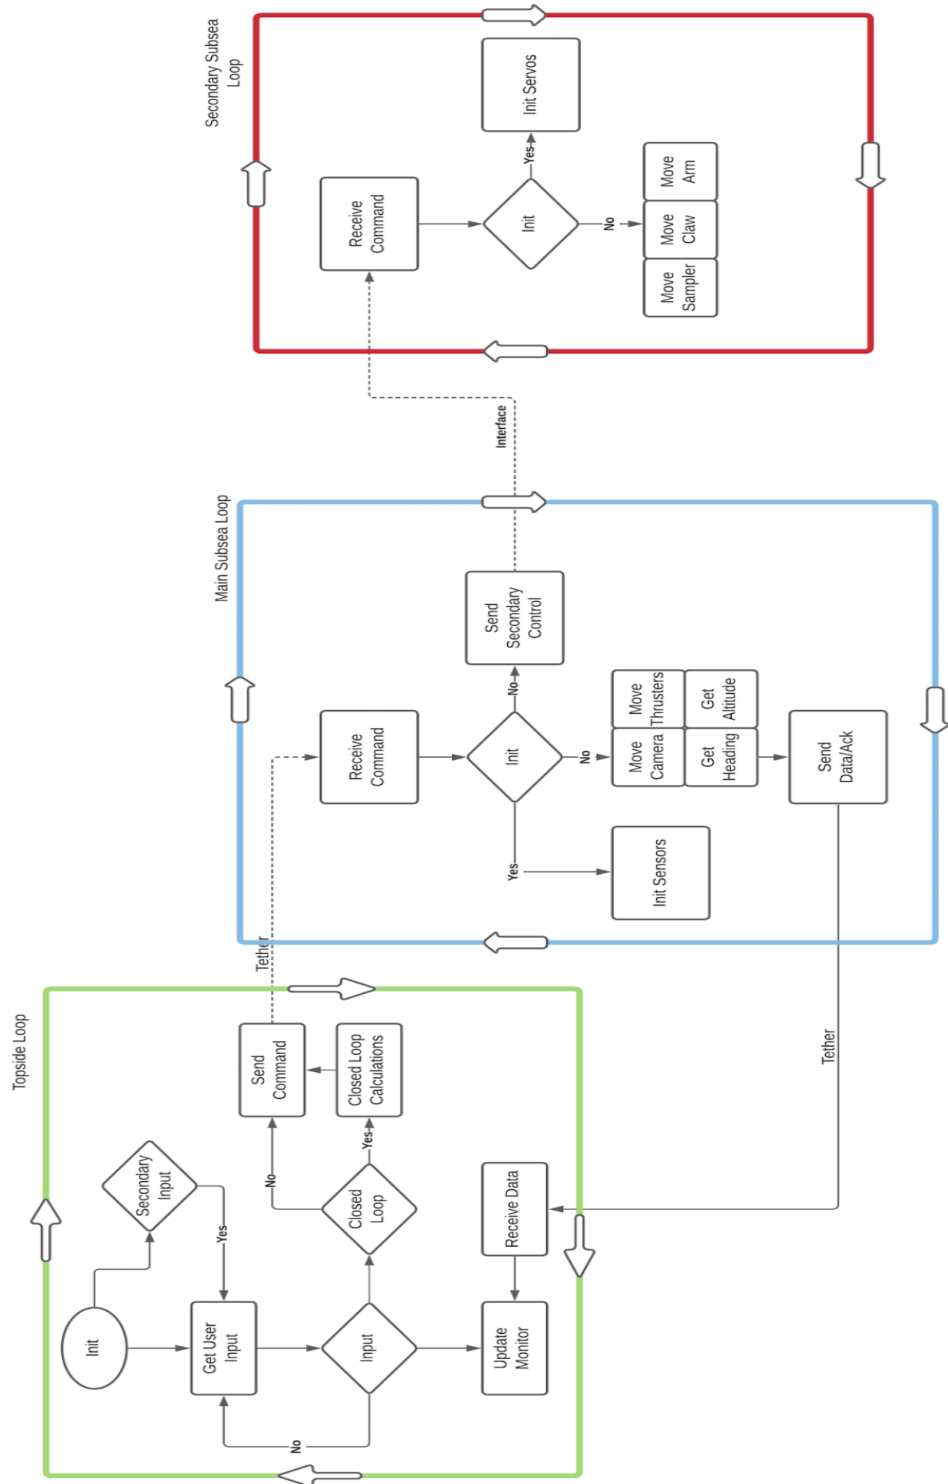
Secondary Subsea Loop

Receive Command

Init

Yes

Init Servos

No

Move Arm

Move Claw

Move Sampler

Interface

Main Subsea Loop

Receive Command

Init

No

Send Secondary Control

No

Move Thrusters

Move Camera

Get Altitude

Get Heading

Send Data/Ack

Yes

Init Sensors

Tether

Topside Loop

Init

Secondary Input

Yes

Get User Input

Input

No

Closed Loop

Yes

Closed Loop Calculations

No

Send Command

Receive Data

Update Monitor

Tether